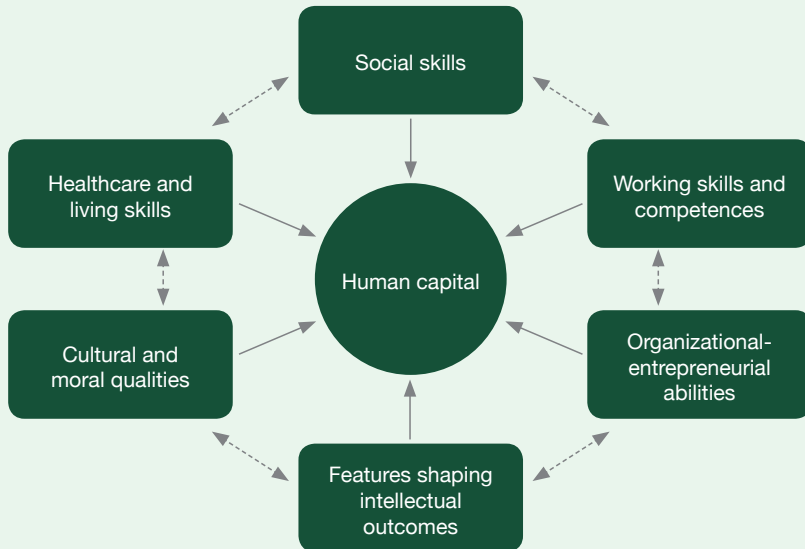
Social skills

Healthcare and living skills

Working skills and competences

Human capital

Cultural and moral qualities

Organizational-entrepreneurial abilities

Features shaping intellectual outcomes